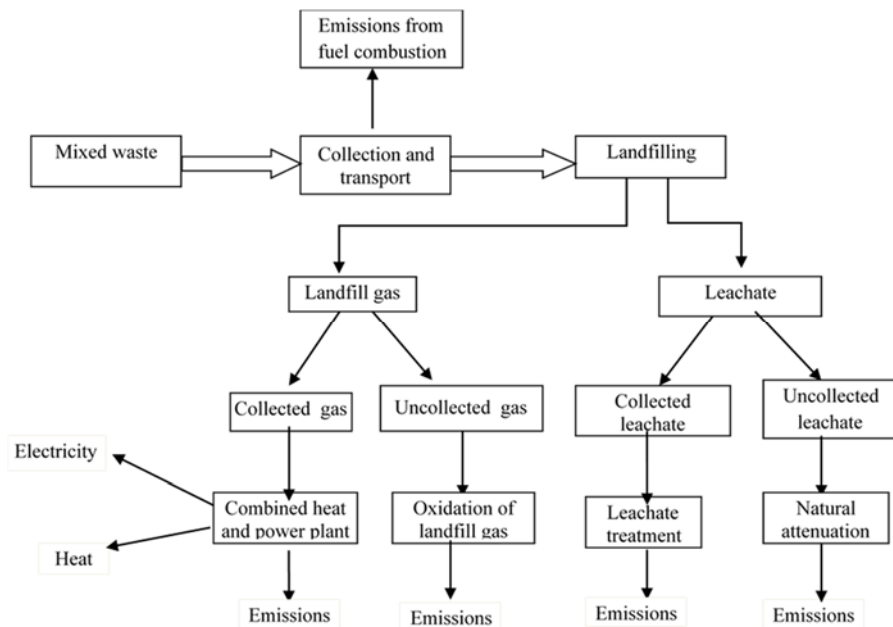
Emissions from fuel combustion

Mixed waste

Collection and transport

Landfilling

Landfill gas

Leachate

Collected gas

Uncollected gas

Collected leachate

Uncollected leachate

Electricity

Combined heat and power plant

Oxidation of landfill gas

Leachate treatment

Natural attenuation

Heat

Emissions

Emissions

Emissions

Emissions